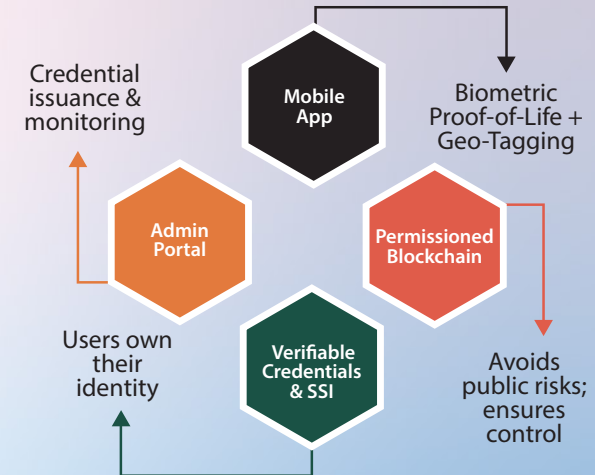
Credential issuance & monitoring

Mobile App

Biometric Proof-of-Life + Geo-Tagging

Admin Portal

Permissioned Blockchain

Users own their identity

Verifiable Credentials & SSI

Avoids public risks; ensures control